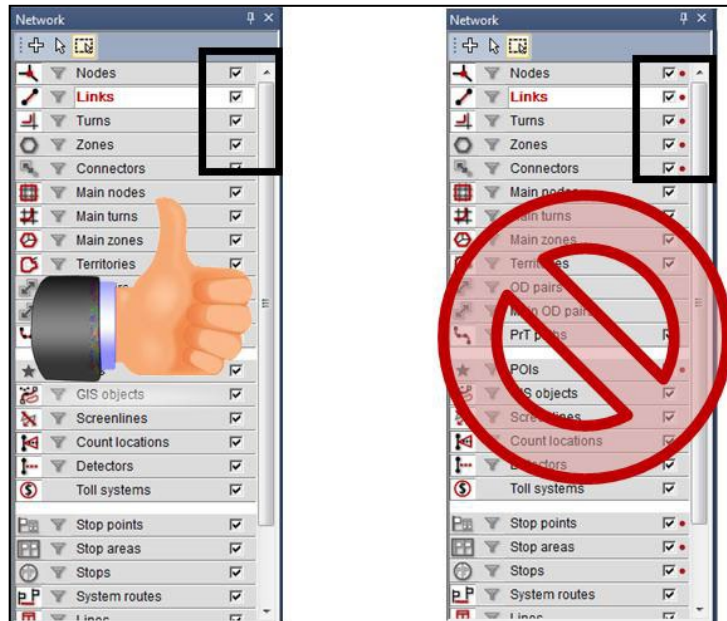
Network

Nodes
Links
Turns
Zones
Connectors
Main nodes
Main turns
Main zones
Territories
GIS objects
Screenlines
Count locations
Detectors
Toll systems
Stop points
Stop areas
Stops
System routes
Lines

Network

Nodes
Links
Turns
Zones
Connectors
Main nodes
Main turns
Main zones
Territories
OD pairs
Main OD pairs
PrT paths
POIs
GIS objects
Screenlines
Count locations
Detectors
Toll systems
Stop points
Stop areas
Stops
System routes
Lines